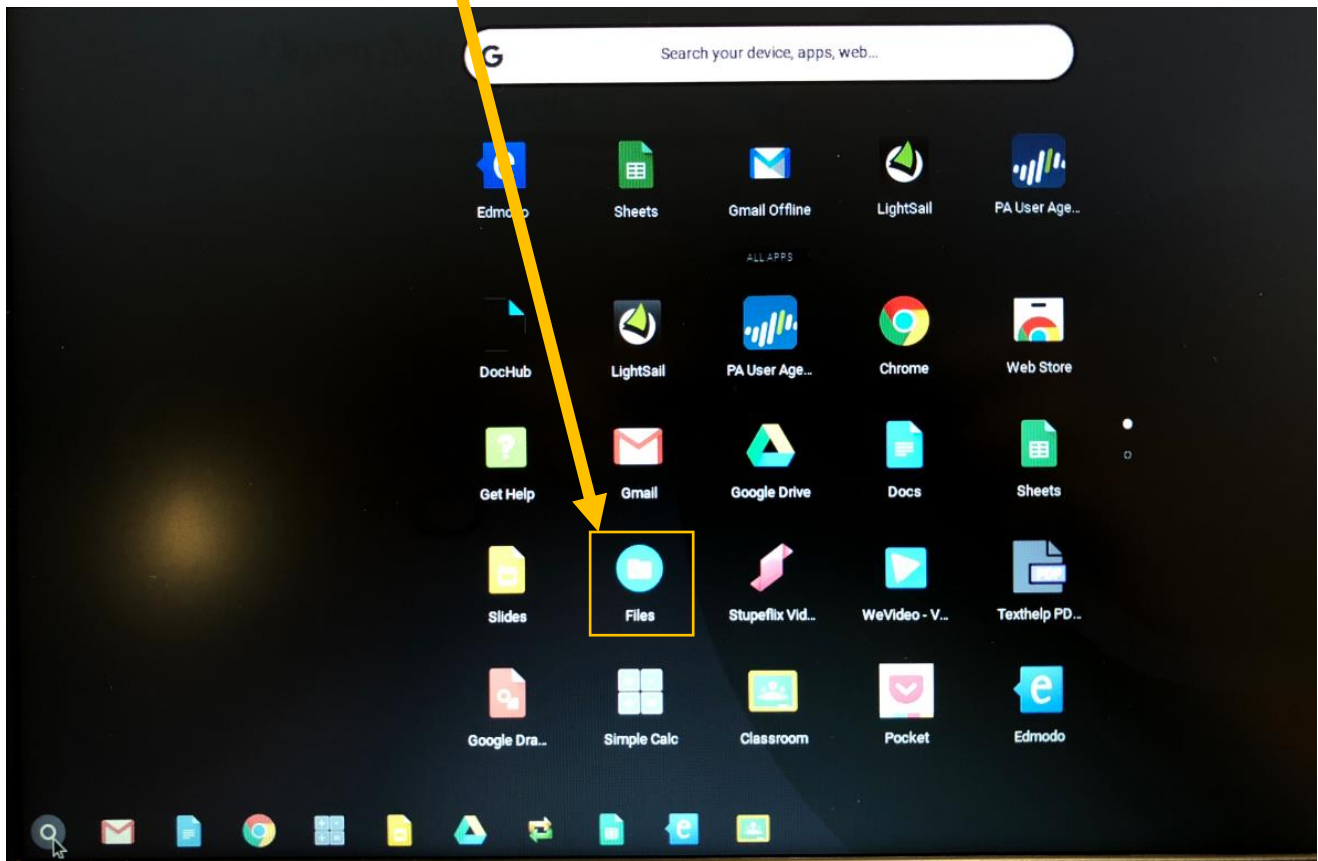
Search your device, apps, web...

Edmodo
Sheets
Gmail Offline
LightSail
PA User Age...

ALL APPS

DocHub
LightSail
PA User Age...
Chrome
Web Store

Get Help
Gmail
Google Drive
Docs
Sheets

Slides
Files
Stupeflix Vid...
WeVideo - V...
Texthelp PD...

Google Dra...
Simple Calc
Classroom
Pocket
Edmodo